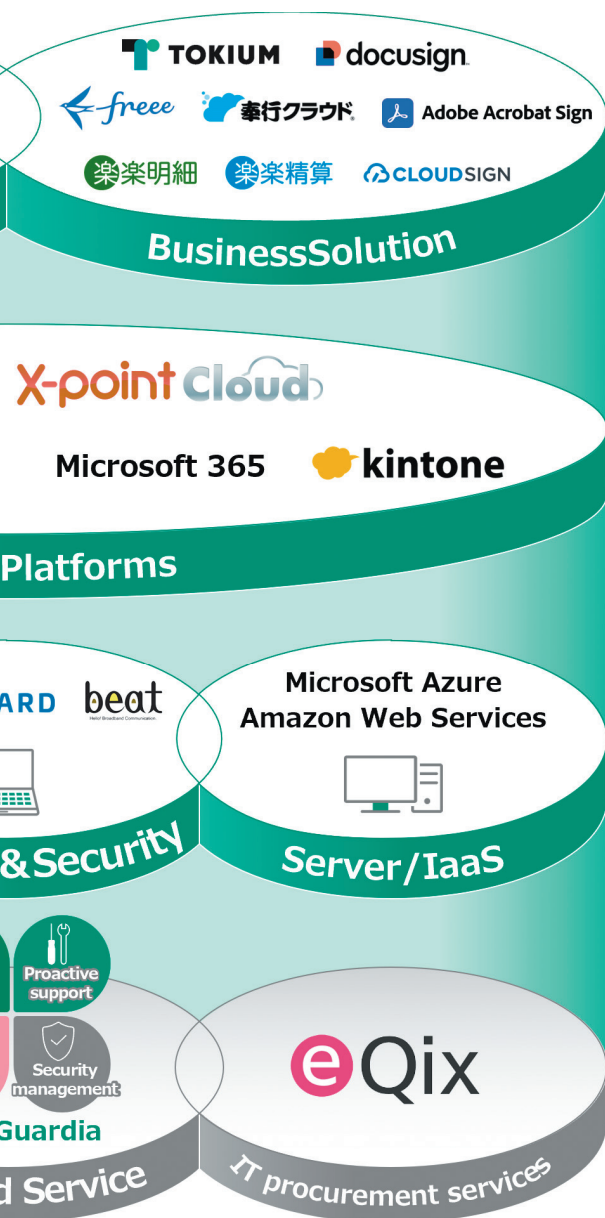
TOKIUM docusign

freee 奉行クラウド Adobe Acrobat Sign

楽楽明細 楽楽精算 CLOUDSIGN

BusinessSolution

X-point Cloud

Microsoft 365 kintone

Platforms

ARD beat

Microsoft Azure
Amazon Web Services

&Security

Server/IaaS

Proactive support

Security management

Guardia

d Service

eQix

IT procurement services